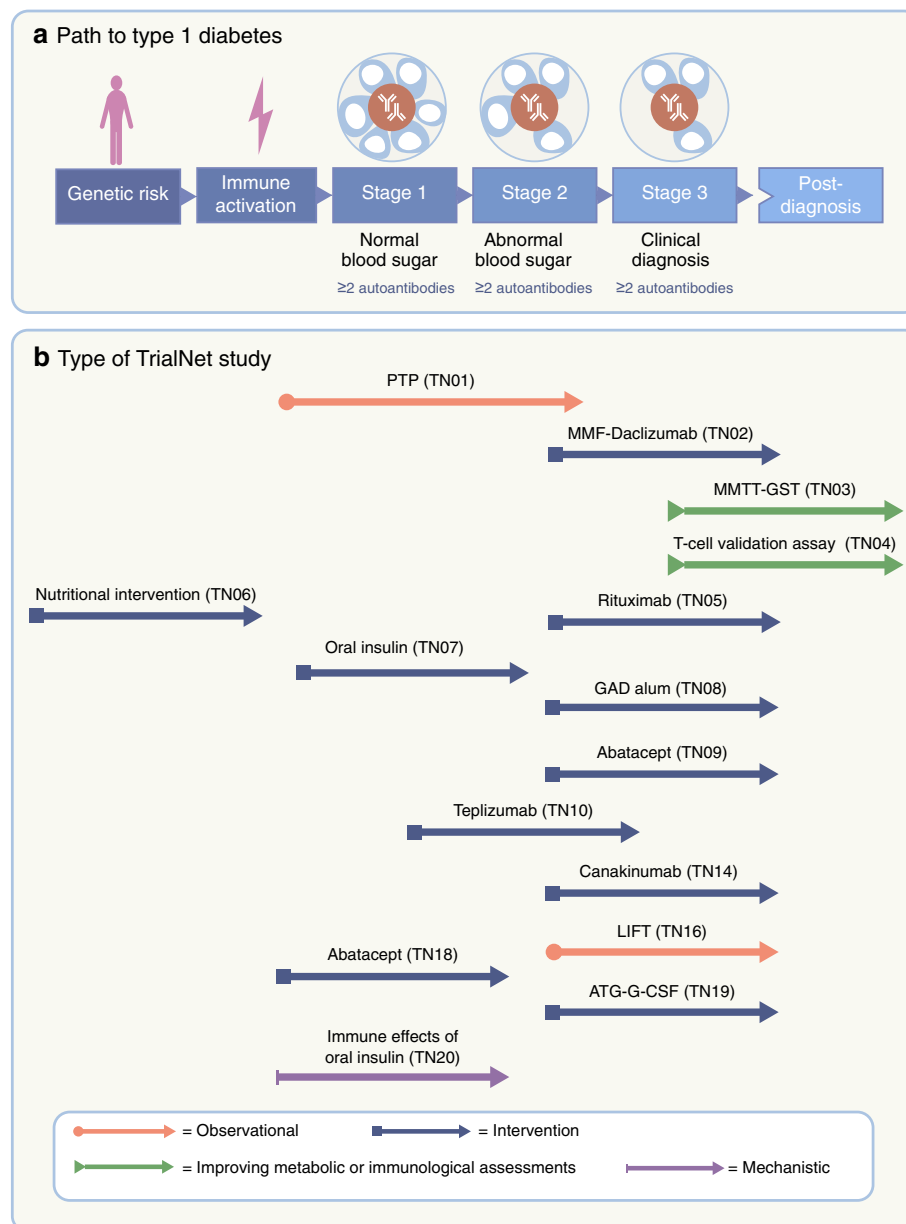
**a** Path to type 1 diabetes

Genetic risk

Immune activation

Stage 1

Stage 2

Stage 3

Post-diagnosis

Normal blood sugar

Abnormal blood sugar

Clinical diagnosis

≥2 autoantibodies

≥2 autoantibodies

≥2 autoantibodies

**b** Type of TrialNet study

PTP (TN01)

MMF-Daclizumab (TN02)

MMTT-GST (TN03)

T-cell validation assay (TN04)

Nutritional intervention (TN06)

Rituximab (TN05)

Oral insulin (TN07)

GAD alum (TN08)

Abatacept (TN09)

Teplizumab (TN10)

Canakinumab (TN14)

LIFT (TN16)

Abatacept (TN18)

ATG-G-CSF (TN19)

Immune effects of oral insulin (TN20)

= Observational

= Intervention

= Improving metabolic or immunological assessments

= Mechanistic